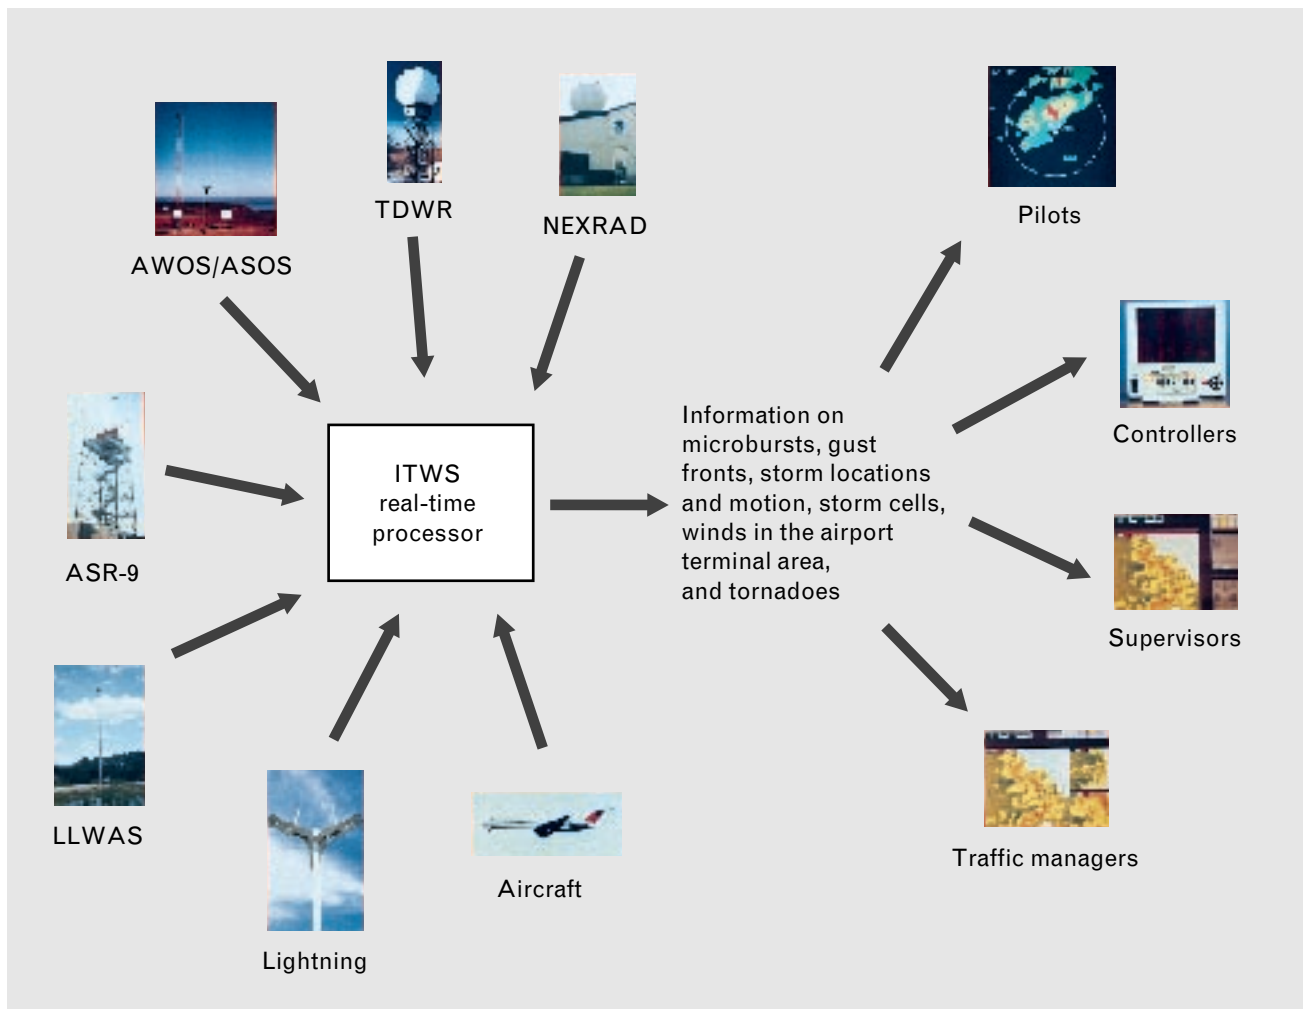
AWOS/ASOS

TDWR

NEXRAD

ASR-9

LLWAS

Lightning

Aircraft

ITWS
real-time
processor

Information on microbursts, gust fronts, storm locations and motion, storm cells, winds in the airport terminal area, and tornadoes

Pilots

Controllers

Supervisors

Traffic managers